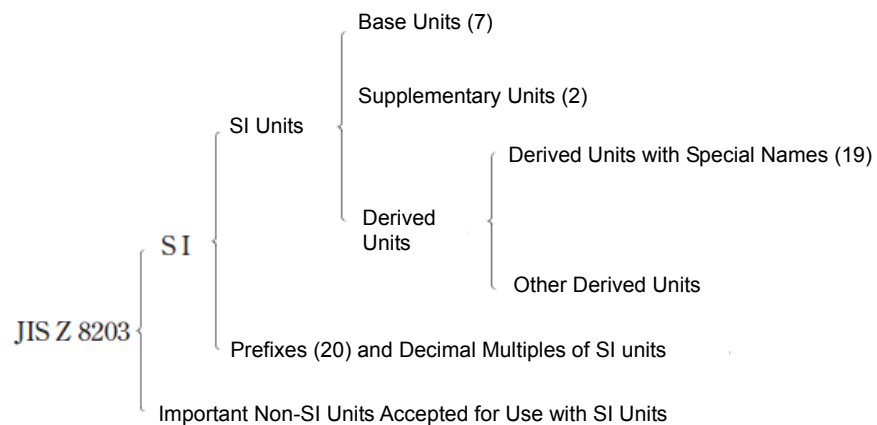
JIS Z 8203

SI

SI Units

Base Units (7)

Supplementary Units (2)

Derived Units

Derived Units with Special Names (19)

Other Derived Units

Prefixes (20) and Decimal Multiples of SI units

Important Non-SI Units Accepted for Use with SI Units